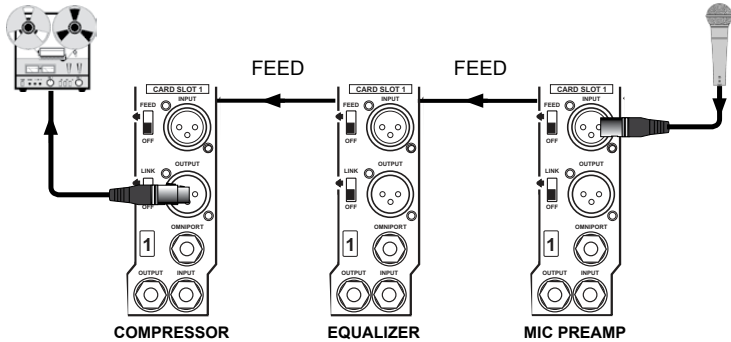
FEED

FEED

CARD SLOT 1
INPUT
FEED
OFF
LINK
OUTPUT
OFF
1
OMNIPORT
OUTPUT
INPUT
COMPRESSOR

CARD SLOT 1
INPUT
FEED
OFF
LINK
OUTPUT
OFF
1
OMNIPORT
OUTPUT
INPUT
EQUALIZER

CARD SLOT 1
INPUT
FEED
OFF
LINK
OUTPUT
OFF
1
OMNIPORT
OUTPUT
INPUT
MIC PREAMP